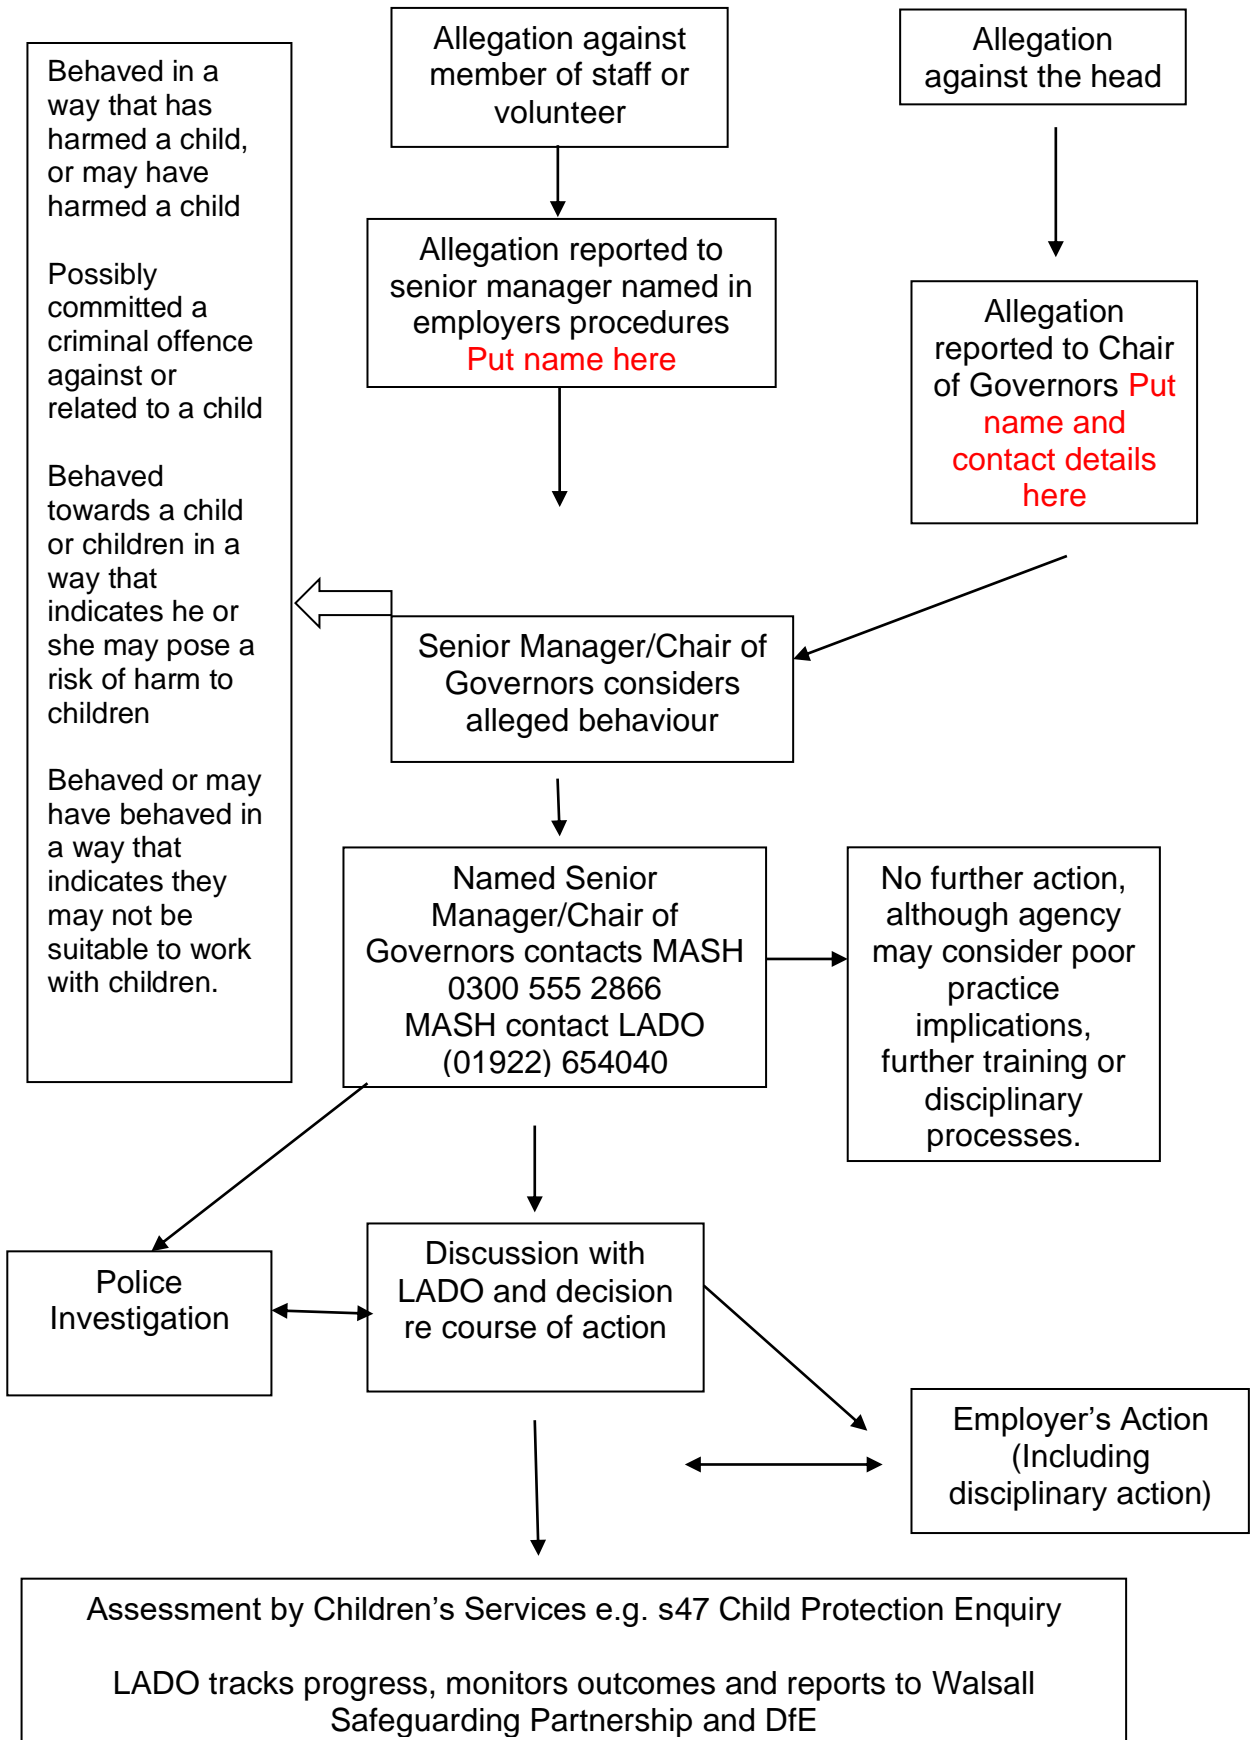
Behaved in a way that has harmed a child, or may have harmed a child

Possibly committed a criminal offence against or related to a child

Behaved towards a child or children in a way that indicates he or she may pose a risk of harm to children

Behaved or may have behaved in a way that indicates they may not be suitable to work with children.

Allegation against member of staff or volunteer

Allegation against the head

Allegation reported to senior manager named in employers procedures Put name here

Allegation reported to Chair of Governors Put name and contact details here

Senior Manager/Chair of Governors considers alleged behaviour

Named Senior Manager/Chair of Governors contacts MASH 0300 555 2866 MASH contact LADO (01922) 654040

No further action, although agency may consider poor practice implications, further training or disciplinary processes.

Police Investigation

Discussion with LADO and decision re course of action

Employer's Action (Including disciplinary action)

Assessment by Children's Services e.g. s47 Child Protection Enquiry

LADO tracks progress, monitors outcomes and reports to Walsall Safeguarding Partnership and DfE